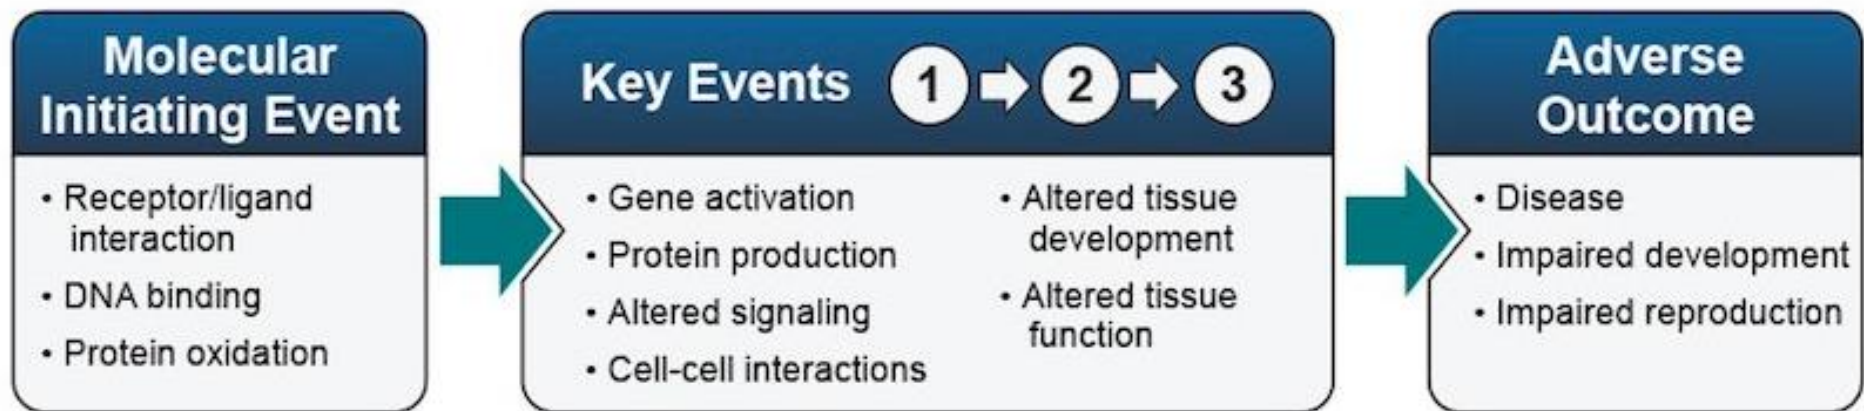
Molecular Initiating Event

• Receptor/ligand interaction
• DNA binding
• Protein oxidation

Key Events 1 2 3

• Gene activation
• Protein production
• Altered signaling
• Cell-cell interactions

• Altered tissue development
• Altered tissue function

Adverse Outcome

• Disease
• Impaired development
• Impaired reproduction